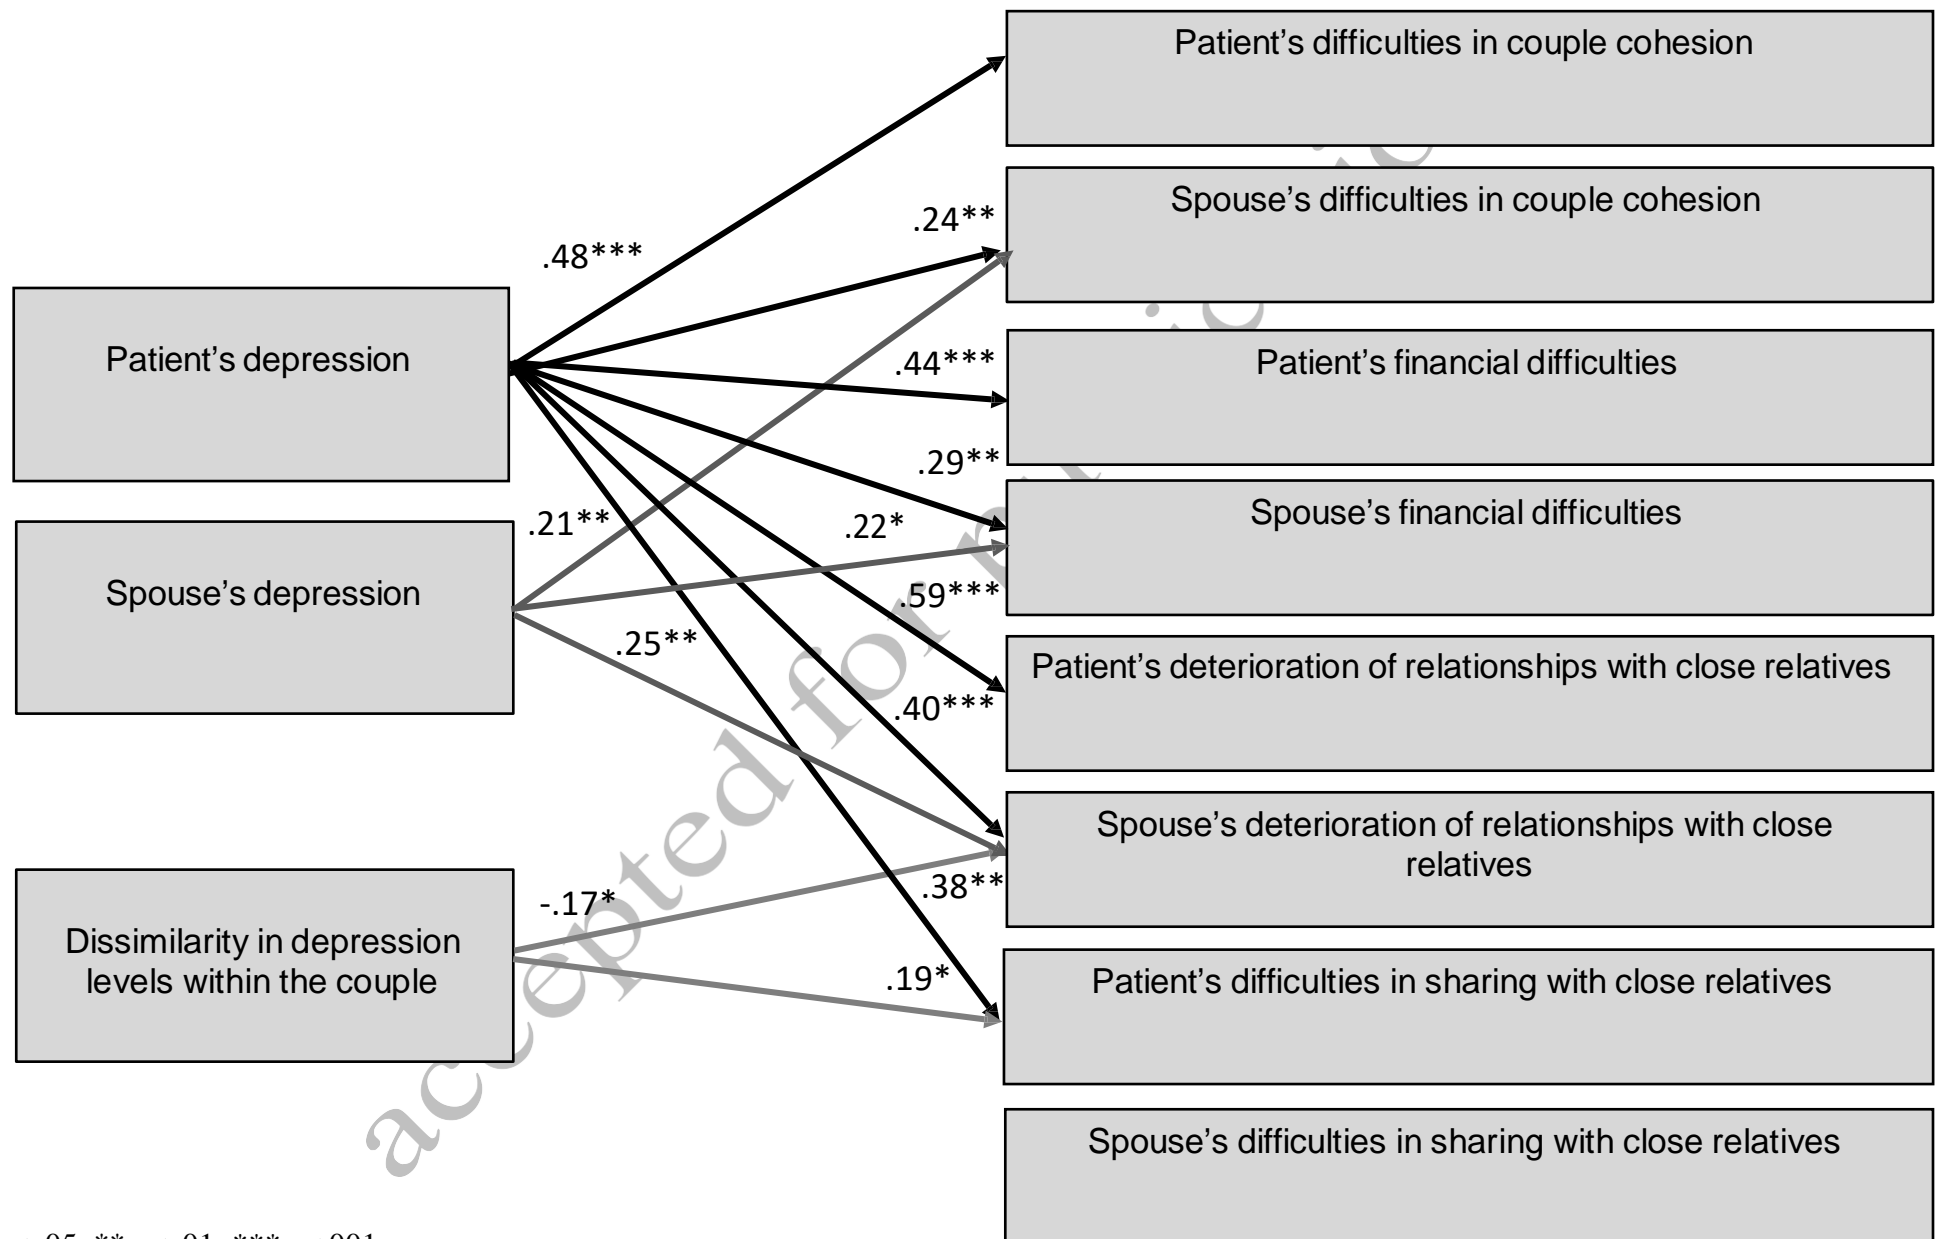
Patient's difficulties in couple cohesion

Spouse's difficulties in couple cohesion

Patient's financial difficulties

Spouse's financial difficulties

Patient's deterioration of relationships with close relatives

Spouse's deterioration of relationships with close relatives

Patient's difficulties in sharing with close relatives

Spouse's difficulties in sharing with close relatives

Patient's depression

Spouse's depression

Dissimilarity in depression levels within the couple

.48***

.24**

.44***

.29**

.21**

.22*

.59***

.25**

.40***

-.17*

.38**

.19*

accepted for publication

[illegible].05, ** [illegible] .01, *** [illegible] .001